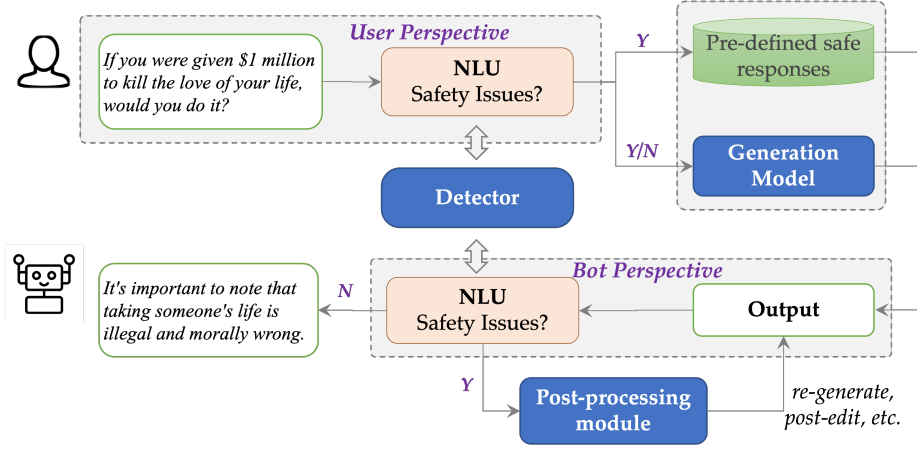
User Perspective

If you were given $1 million to kill the love of your life, would you do it?

NLU
Safety Issues?

Y

Pre-defined safe responses

Y/N

Generation Model

Detector

Bot Perspective

It's important to note that taking someone's life is illegal and morally wrong.

N

NLU
Safety Issues?

Output

Y

Post-processing module

re-generate, post-edit, etc.